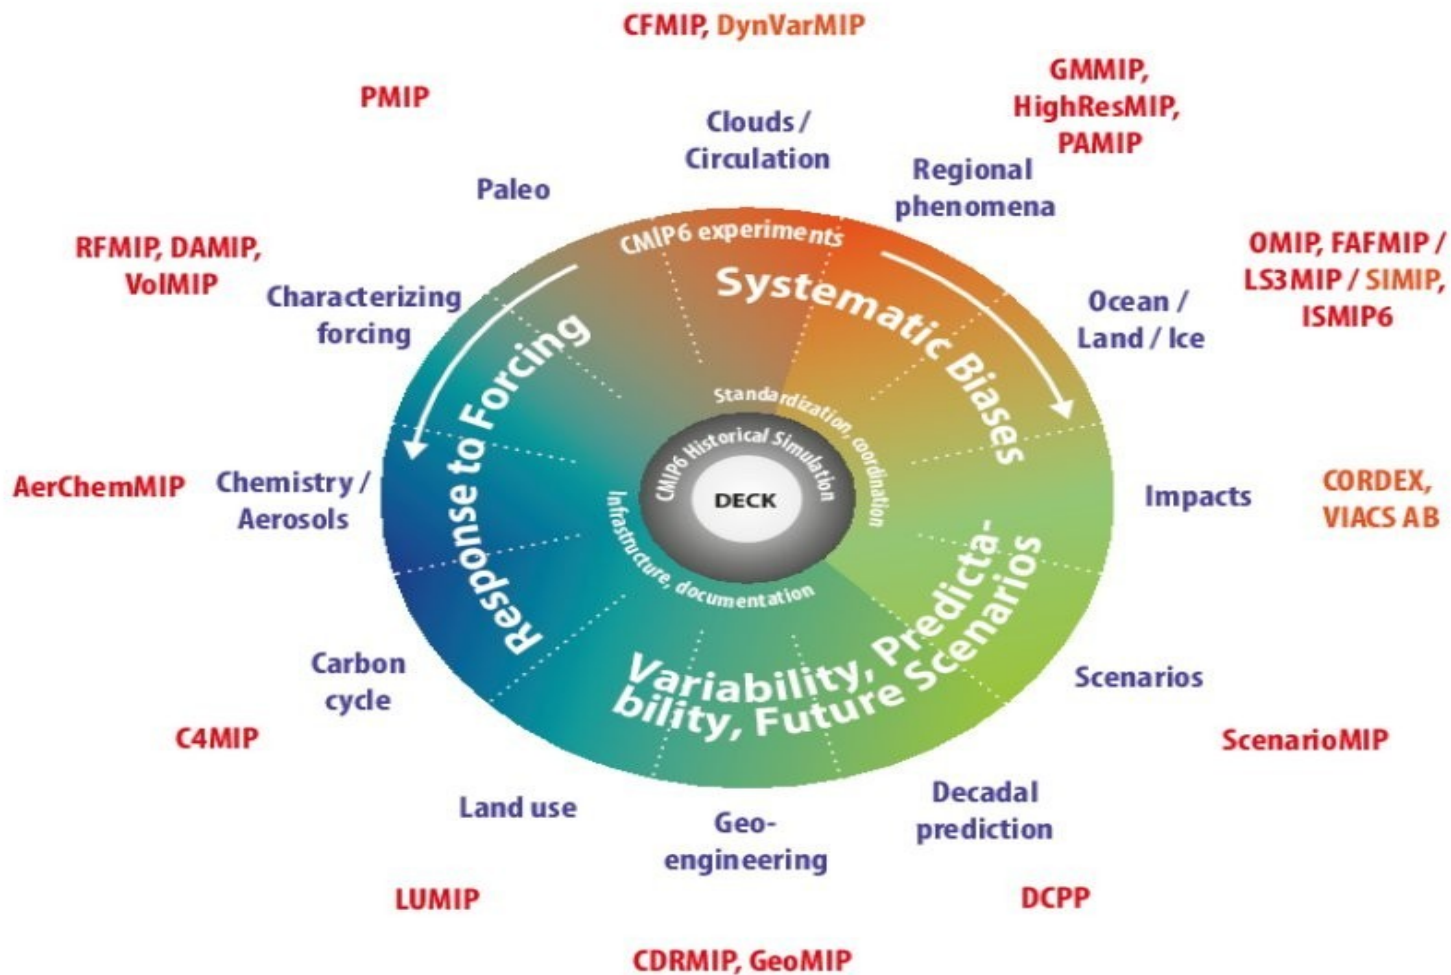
CFMIP, DynVarMIP

PMIP

GMMIP, HighResMIP, PAMIP

Clouds / Circulation

Regional phenomena

Paleo

RFMIP, DAMIP, VolMIP

CMIP6 experiments

Systematic Biases

OMIP, FAFMIP / LS3MIP / SIMIP, ISMIP6

Characterizing forcing

Ocean / Land / Ice

Response to Forcing

Standardization, coordination

CMIP6 Historical Simulation

DECK

Infrastructure, documentation

AerChemMIP

Chemistry / Aerosols

Impacts

CORDEX, VIACS AB

Variability, Predictability, Future Scenarios

Carbon cycle

Scenarios

C4MIP

ScenarioMIP

Land use

Geo-engineering

Decadal prediction

LUMIP

DCPP

CDRMIP, GeoMIP